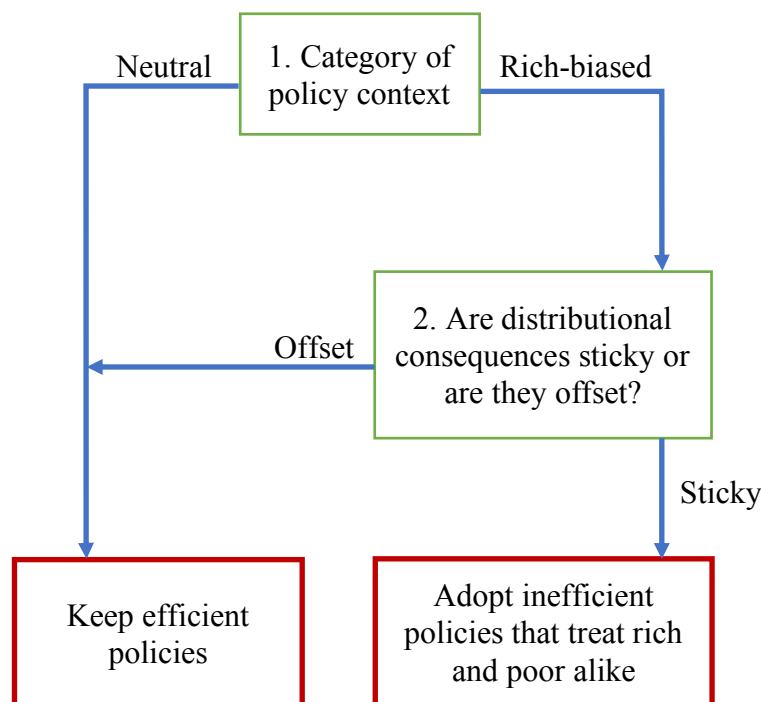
1. Category of policy context

Neutral

Rich-biased

2. Are distributional consequences sticky or are they offset?

Offset

Sticky

Keep efficient policies

Adopt inefficient policies that treat rich and poor alike